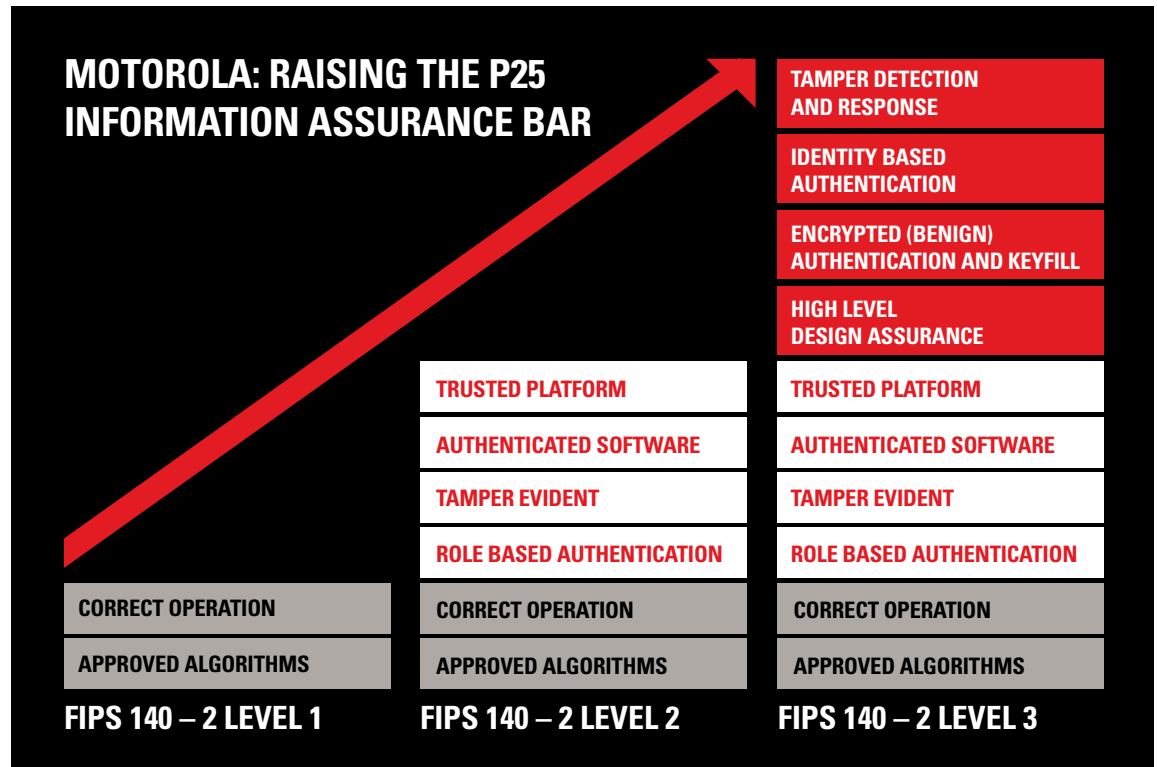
MOTOROLA: RAISING THE P25 INFORMATION ASSURANCE BAR

CORRECT OPERATION
APPROVED ALGORITHMS
FIPS 140 – 2 LEVEL 1

TRUSTED PLATFORM
AUTHENTICATED SOFTWARE
TAMPER EVIDENT
ROLE BASED AUTHENTICATION
CORRECT OPERATION
APPROVED ALGORITHMS
FIPS 140 – 2 LEVEL 2

TAMPER DETECTION AND RESPONSE
IDENTITY BASED AUTHENTICATION
ENCRYPTED (BENIGN) AUTHENTICATION AND KEYFILL
HIGH LEVEL DESIGN ASSURANCE
TRUSTED PLATFORM
AUTHENTICATED SOFTWARE
TAMPER EVIDENT
ROLE BASED AUTHENTICATION
CORRECT OPERATION
APPROVED ALGORITHMS
FIPS 140 – 2 LEVEL 3